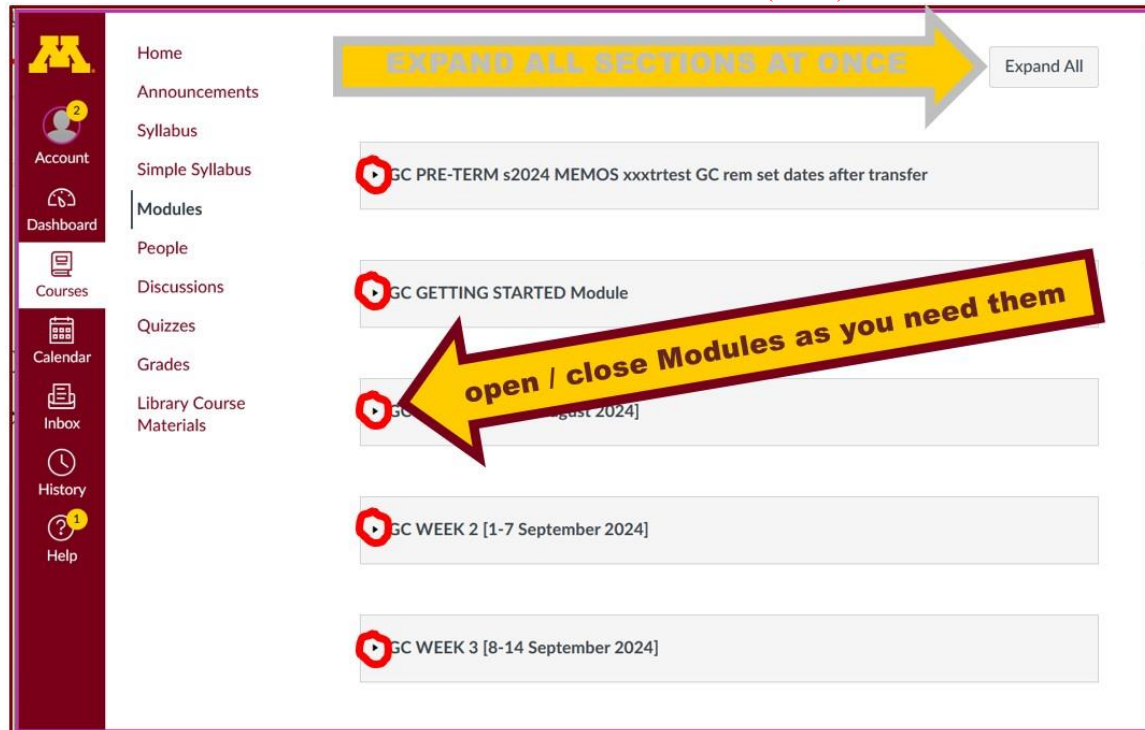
2
Account
Dashboard
Courses
Calendar
Inbox
History
1
Help

Home
Announcements
Syllabus
Simple Syllabus
Modules
People
Discussions
Quizzes
Grades
Library Course Materials

EXPAND ALL SECTIONS AT ONCE

Expand All

GC PRE-TERM s2024 MEMOS xxxtrtest GC rem set dates after transfer

GC GETTING STARTED Module

open / close Modules as you need them

GC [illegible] ugust 2024]

GC WEEK 2 [1-7 September 2024]

GC WEEK 3 [8-14 September 2024]